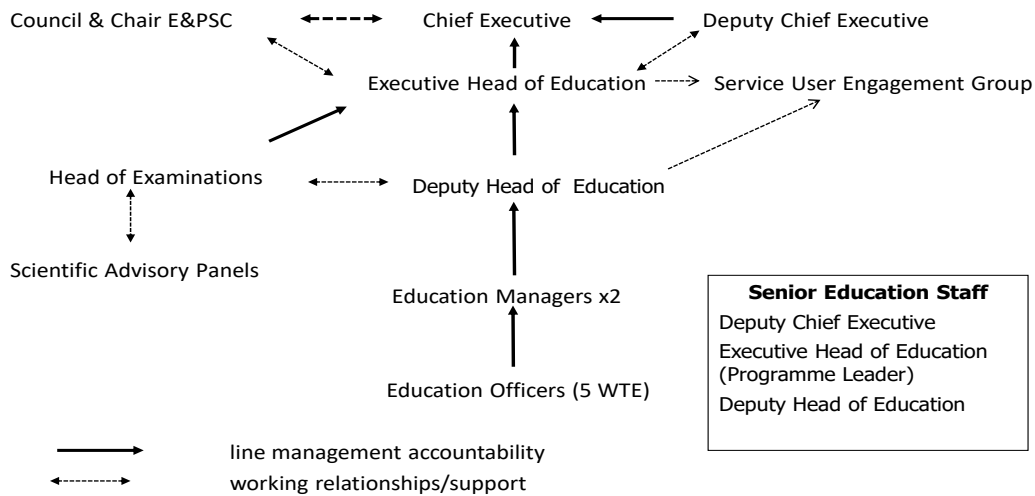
Council & Chair E&PSC

Chief Executive

Deputy Chief Executive

Executive Head of Education

Service User Engagement Group

Head of Examinations

Deputy Head of Education

Scientific Advisory Panels

Education Managers x2

Education Officers (5 WTE)

**Senior Education Staff**
Deputy Chief Executive
Executive Head of Education (Programme Leader)
Deputy Head of Education

line management accountability
working relationships/support